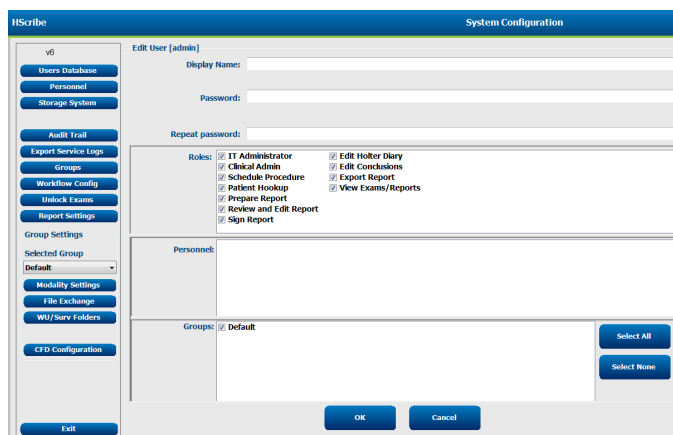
HScribe

System Configuration

v6

Users Database

Personnel

Storage System

Audit Trail

Export Service Logs

Groups

Workflow Config

Unlock Exams

Report Settings

Group Settings

Selected Group

Default

Modality Settings

File Exchange

WU/Surv Folders

CFD Configuration

Exit

Edit User [admin]

Display Name:

Password:

Repeat password:

Roles:

☑ IT Administrator
☑ Clinical Admin
☑ Schedule Procedure
☑ Patient Hookup
☑ Prepare Report
☑ Review and Edit Report
☑ Sign Report
☑ Edit Holter Diary
☑ Edit Conclusions
☑ Export Report
☑ View Exams/Reports

Personnel:

Groups:

☑ Default

Select All

Select None

OK

Cancel